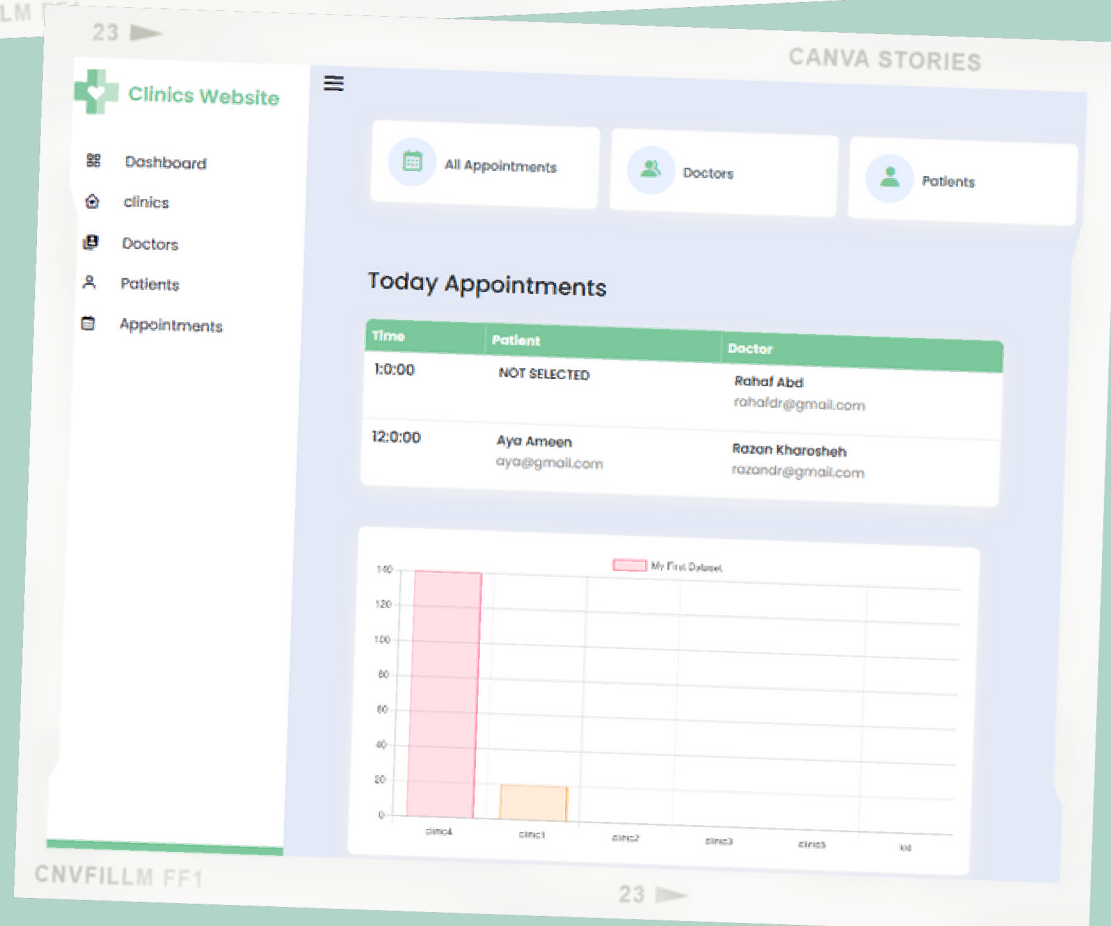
LM FF1

23

CANVA STORIES

Clinics Website

Dashboard

clinics

Doctors

Patients

Appointments

All Appointments

Doctors

Patients

Today Appointments

| Time | Patient | Doctor |
|---|---|---|
| 1:0:00 | NOT SELECTED | Rahaf Abd rahafdr@gmail.com |
| 12:0:00 | Aya Ameen aya@gmail.com | Razan Kharosheh razandr@gmail.com |

My First Dataset

140
120
100
80
60
40
20
0

clinic4 clinic1 clinic2 clinic3 clinic5 kid

CNVFILLM FF1

23